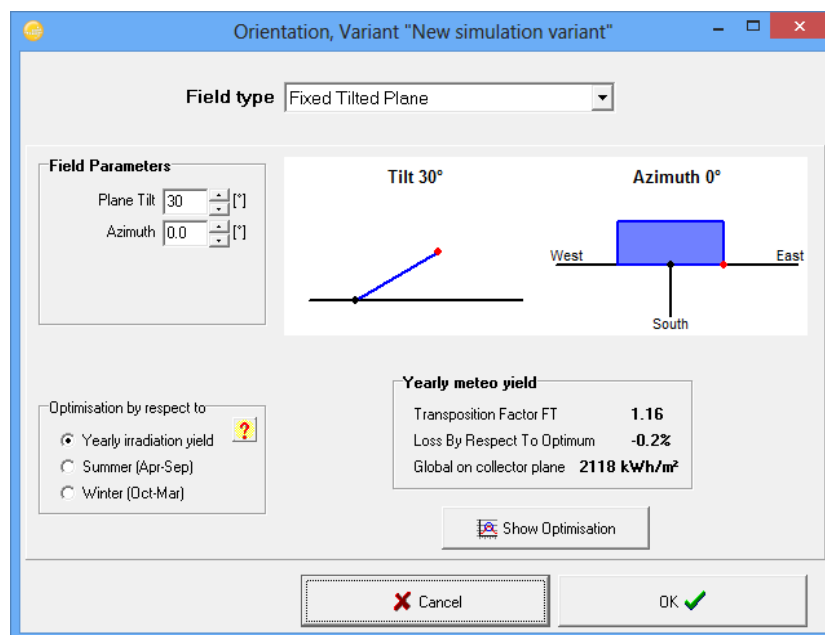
Orientation, Variant "New simulation variant"

Field type Fixed Tilted Plane

Field Parameters

Plane Tilt 30 [°]

Azimuth 0.0 [°]

Tilt 30°

Azimuth 0°

West

East

South

Yearly meteo yield

Transposition Factor FT 1.16

Loss By Respect To Optimum -0.2%

Global on collector plane 2118 kWh/m²

Optimisation by respect to

Yearly irradiation yield

Summer (Apr-Sep)

Winter (Oct-Mar)

?

Show Optimisation

Cancel

OK